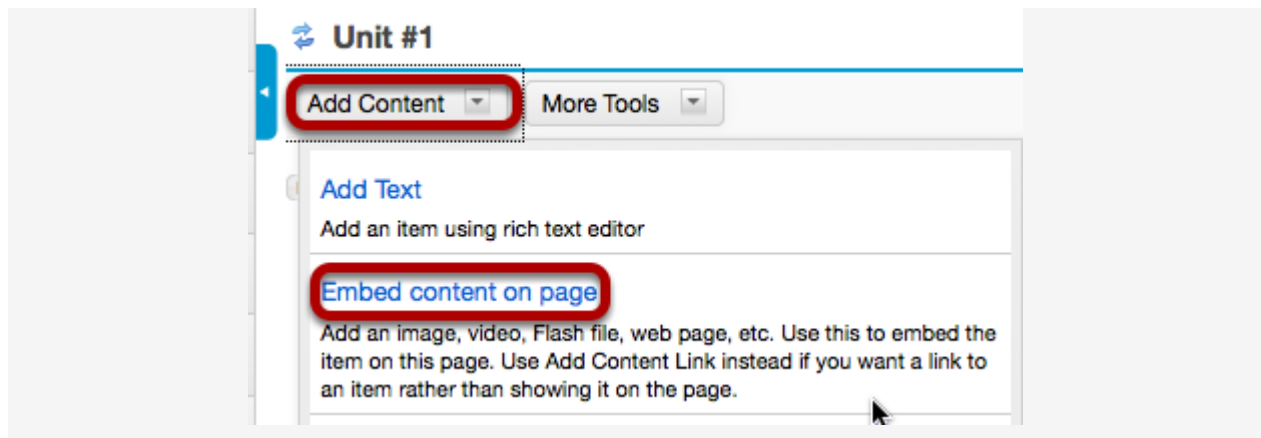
Unit #1

Add Content

More Tools

Add Text

Add an item using rich text editor

Embed content on page

Add an image, video, Flash file, web page, etc. Use this to embed the item on this page. Use Add Content Link instead if you want a link to an item rather than showing it on the page.